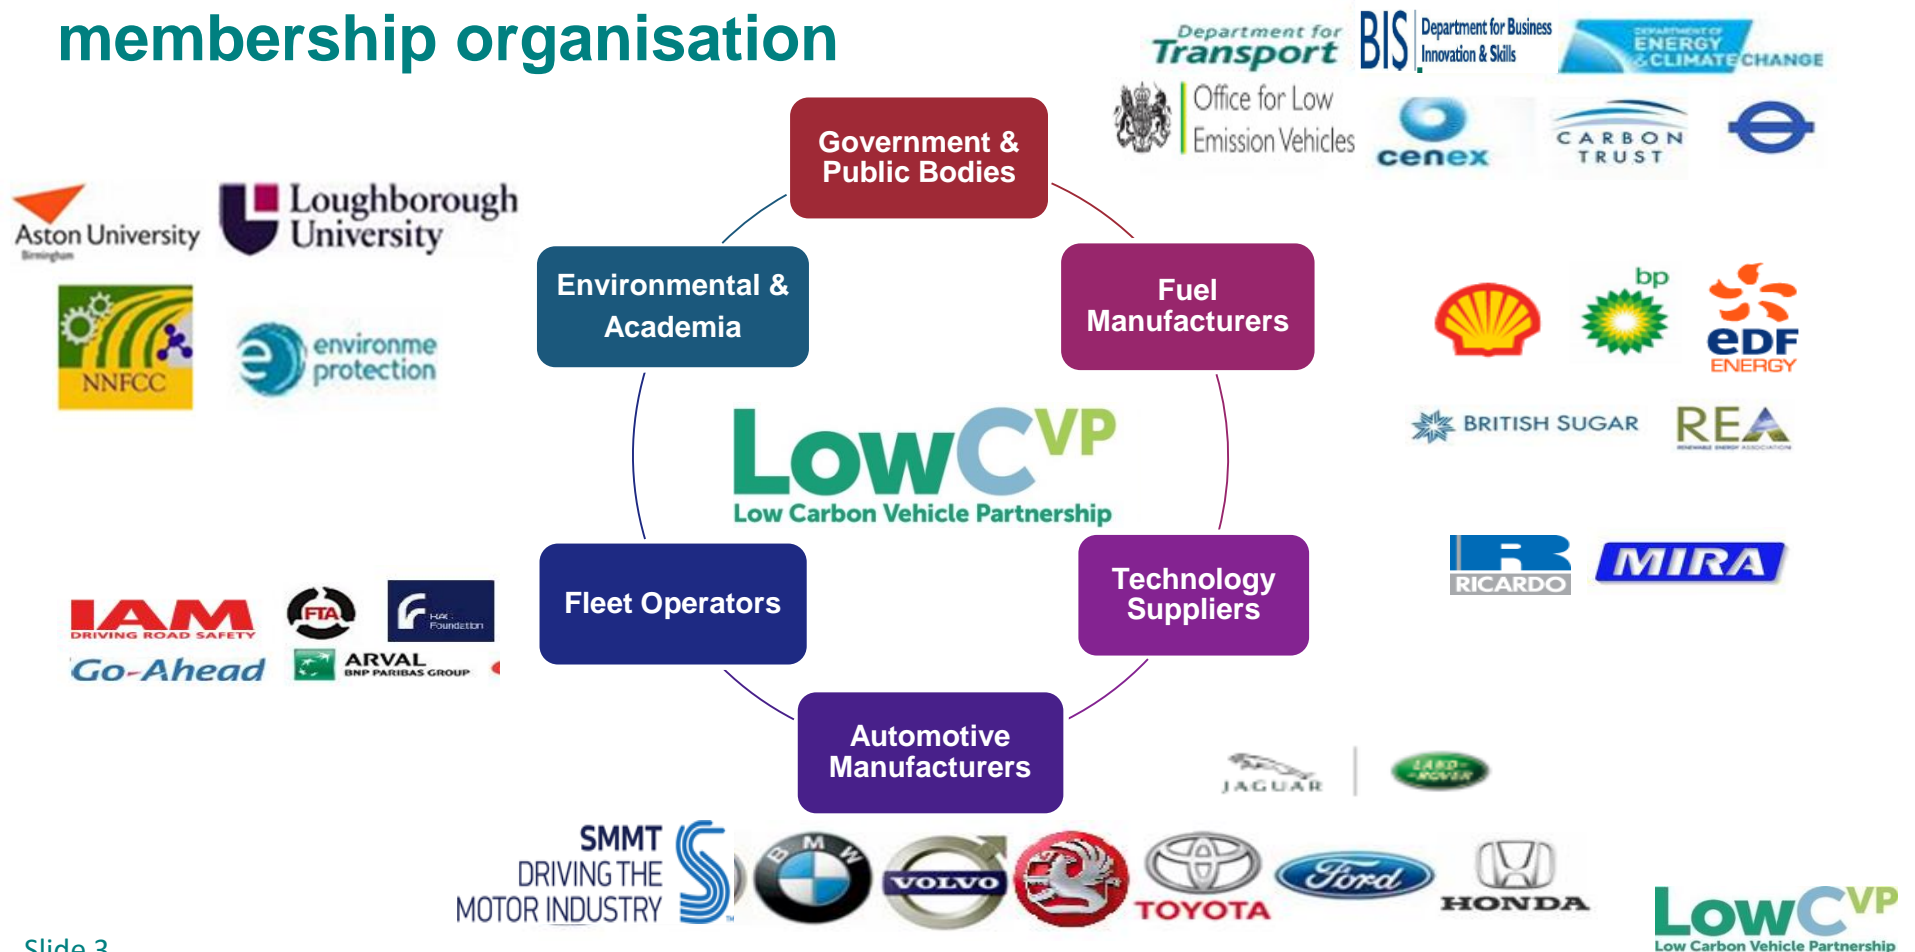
membership organisation

Department for Transport

BIS Department for Business Innovation & Skills

DEPARTMENT OF ENERGY & CLIMATE CHANGE

Office for Low Emission Vehicles

cenex

CARBON TRUST

Aston University Birmingham

Loughborough University

NNFCC

environmental protection

Government & Public Bodies

Environmental & Academia

Fuel Manufacturers

bp

eDF ENERGY

BRITISH SUGAR

REA

LowCVP
Low Carbon Vehicle Partnership

Fleet Operators

Technology Suppliers

RICARDO

MIRA

IAM DRIVING ROAD SAFETY

FTA

FIA Foundation

Go-Ahead

ARVAL BNP PARIBAS GROUP

Automotive Manufacturers

JAGUAR

LAND ROVER

SMMT DRIVING THE MOTOR INDUSTRY

BMW

VOLVO

TOYOTA

Ford

HONDA

LowCVP
Low Carbon Vehicle Partnership

Slide 3